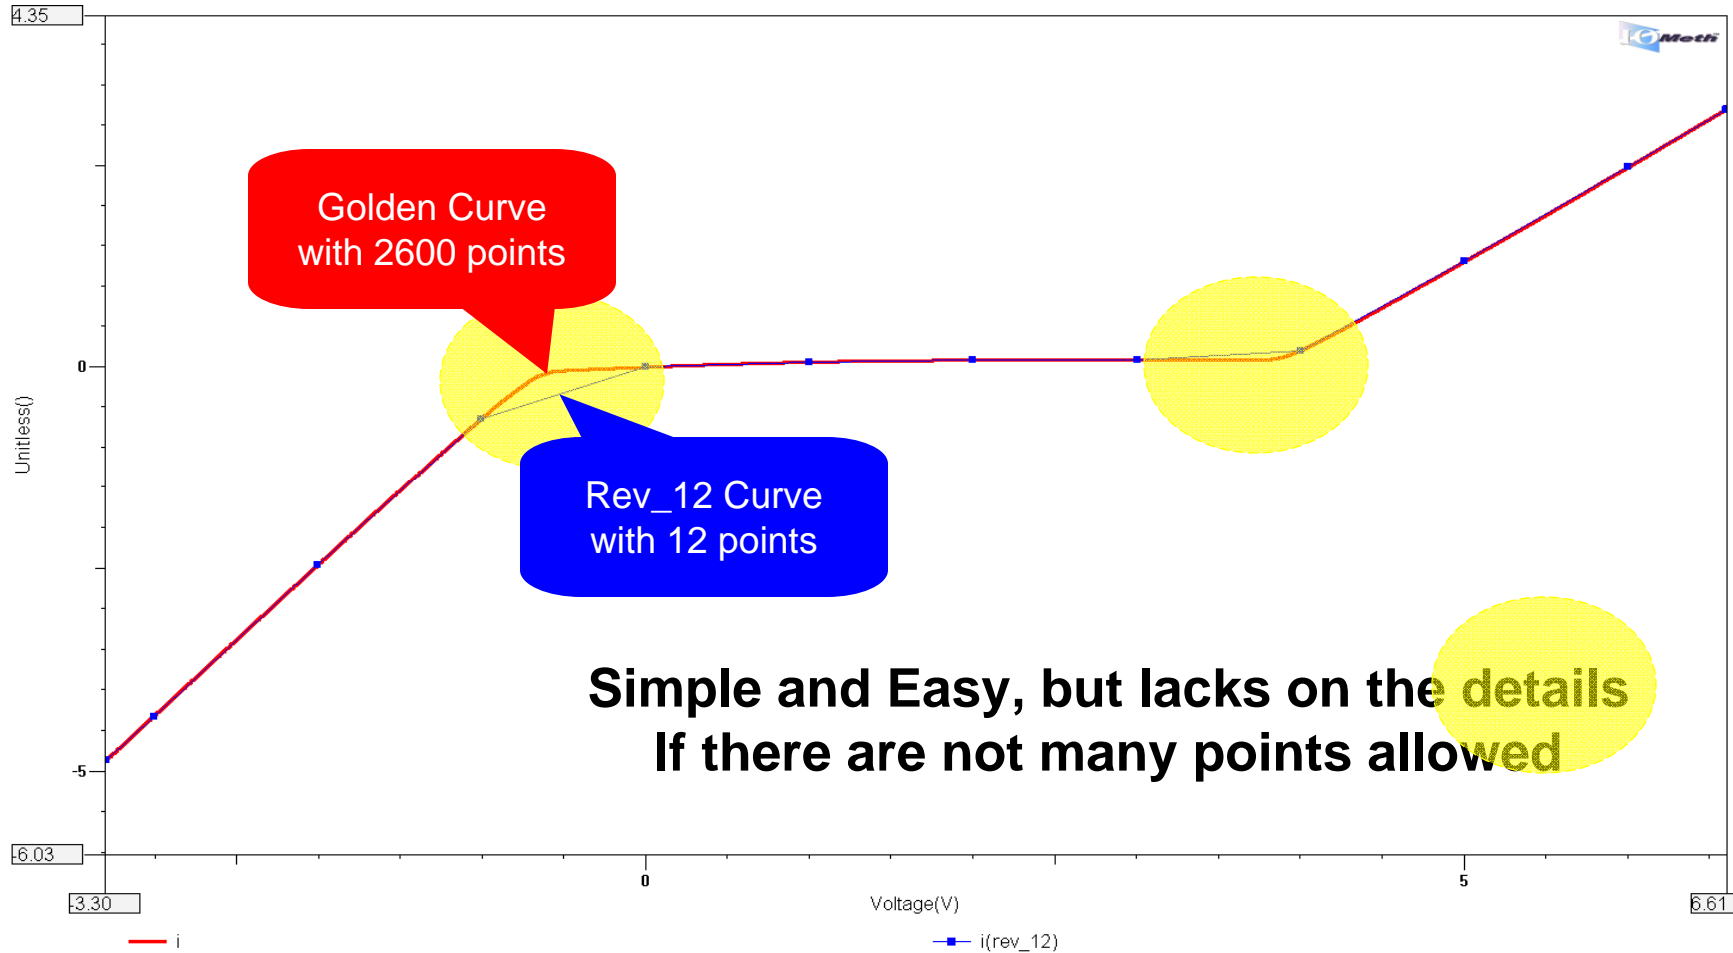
4.35

IC-Moth

Golden Curve with 2600 points

Rev_12 Curve with 12 points

Simple and Easy, but lacks on the details
If there are not many points allowed

0

-5

Unitless()

-6.03

-3.30

0

5

6.61

Voltage(V)

i

i(rev_12)